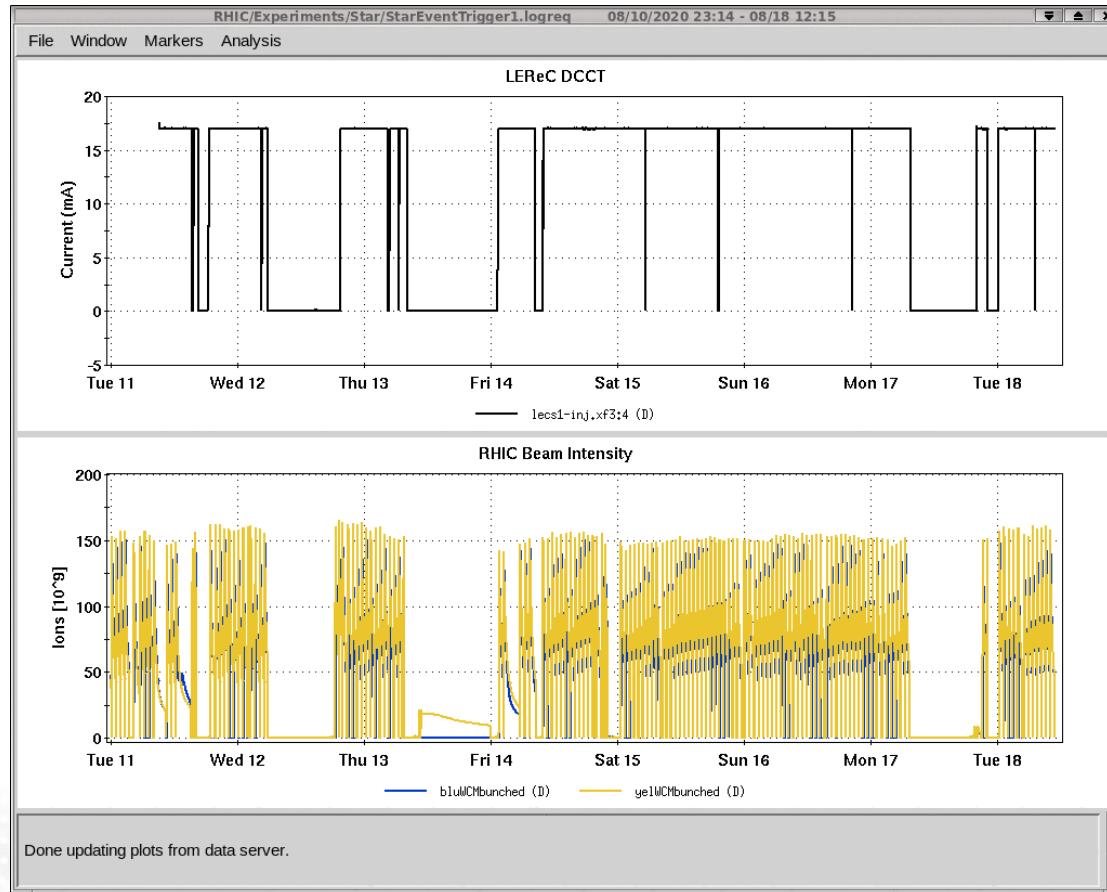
RHIC/Experiments/Star/StarEventTrigger1.logreq 08/10/2020 23:14 - 08/18 12:15

File Window Markers Analysis

LEReC DCCT

20
15
10
5
0
-5

Current (mA)

Tue 11 Wed 12 Thu 13 Fri 14 Sat 15 Sun 16 Mon 17 Tue 18

lecs1-inj.xf3:4 (D)

RHIC Beam Intensity

200
150
100
50
0

Ions [10^9]

Tue 11 Wed 12 Thu 13 Fri 14 Sat 15 Sun 16 Mon 17 Tue 18

bluWCMbunched (D) yelWCMbunched (D)

Done updating plots from data server.